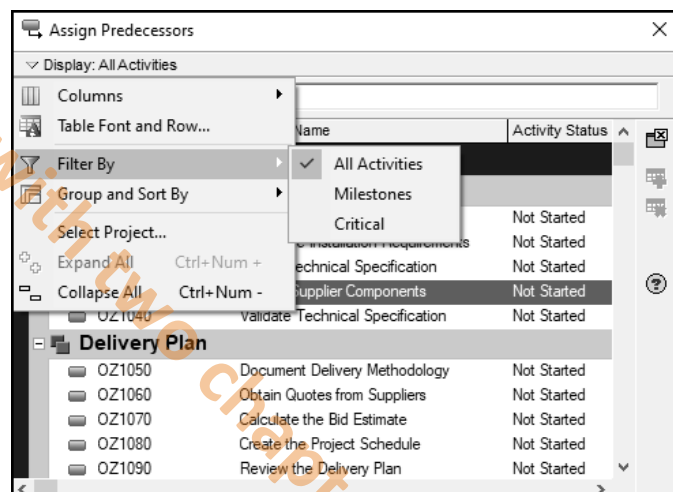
Assign Predecessors

Display: All Activities

Columns

Table Font and Row...

Filter By

Group and Sort By

Select Project...

Expand All Ctrl+Num +

Collapse All Ctrl+Num -

All Activities

Milestones

Critical

Name

Activity Status

Installation Requirements

Technical Specification

Supplier Components

| | | |
|---|---|---|
| | | Not Started |
| | Installation Requirements | Not Started |
| | Technical Specification | Not Started |
| | Supplier Components | Not Started |
| OZ1040 | Validate Technical Specification | Not Started |

Delivery Plan

| | | |
|---|---|---|
| OZ1050 | Document Delivery Methodology | Not Started |
| OZ1060 | Obtain Quotes from Suppliers | Not Started |
| OZ1070 | Calculate the Bid Estimate | Not Started |
| OZ1080 | Create the Project Schedule | Not Started |
| OZ1090 | Review the Delivery Plan | Not Started |

with two chapt